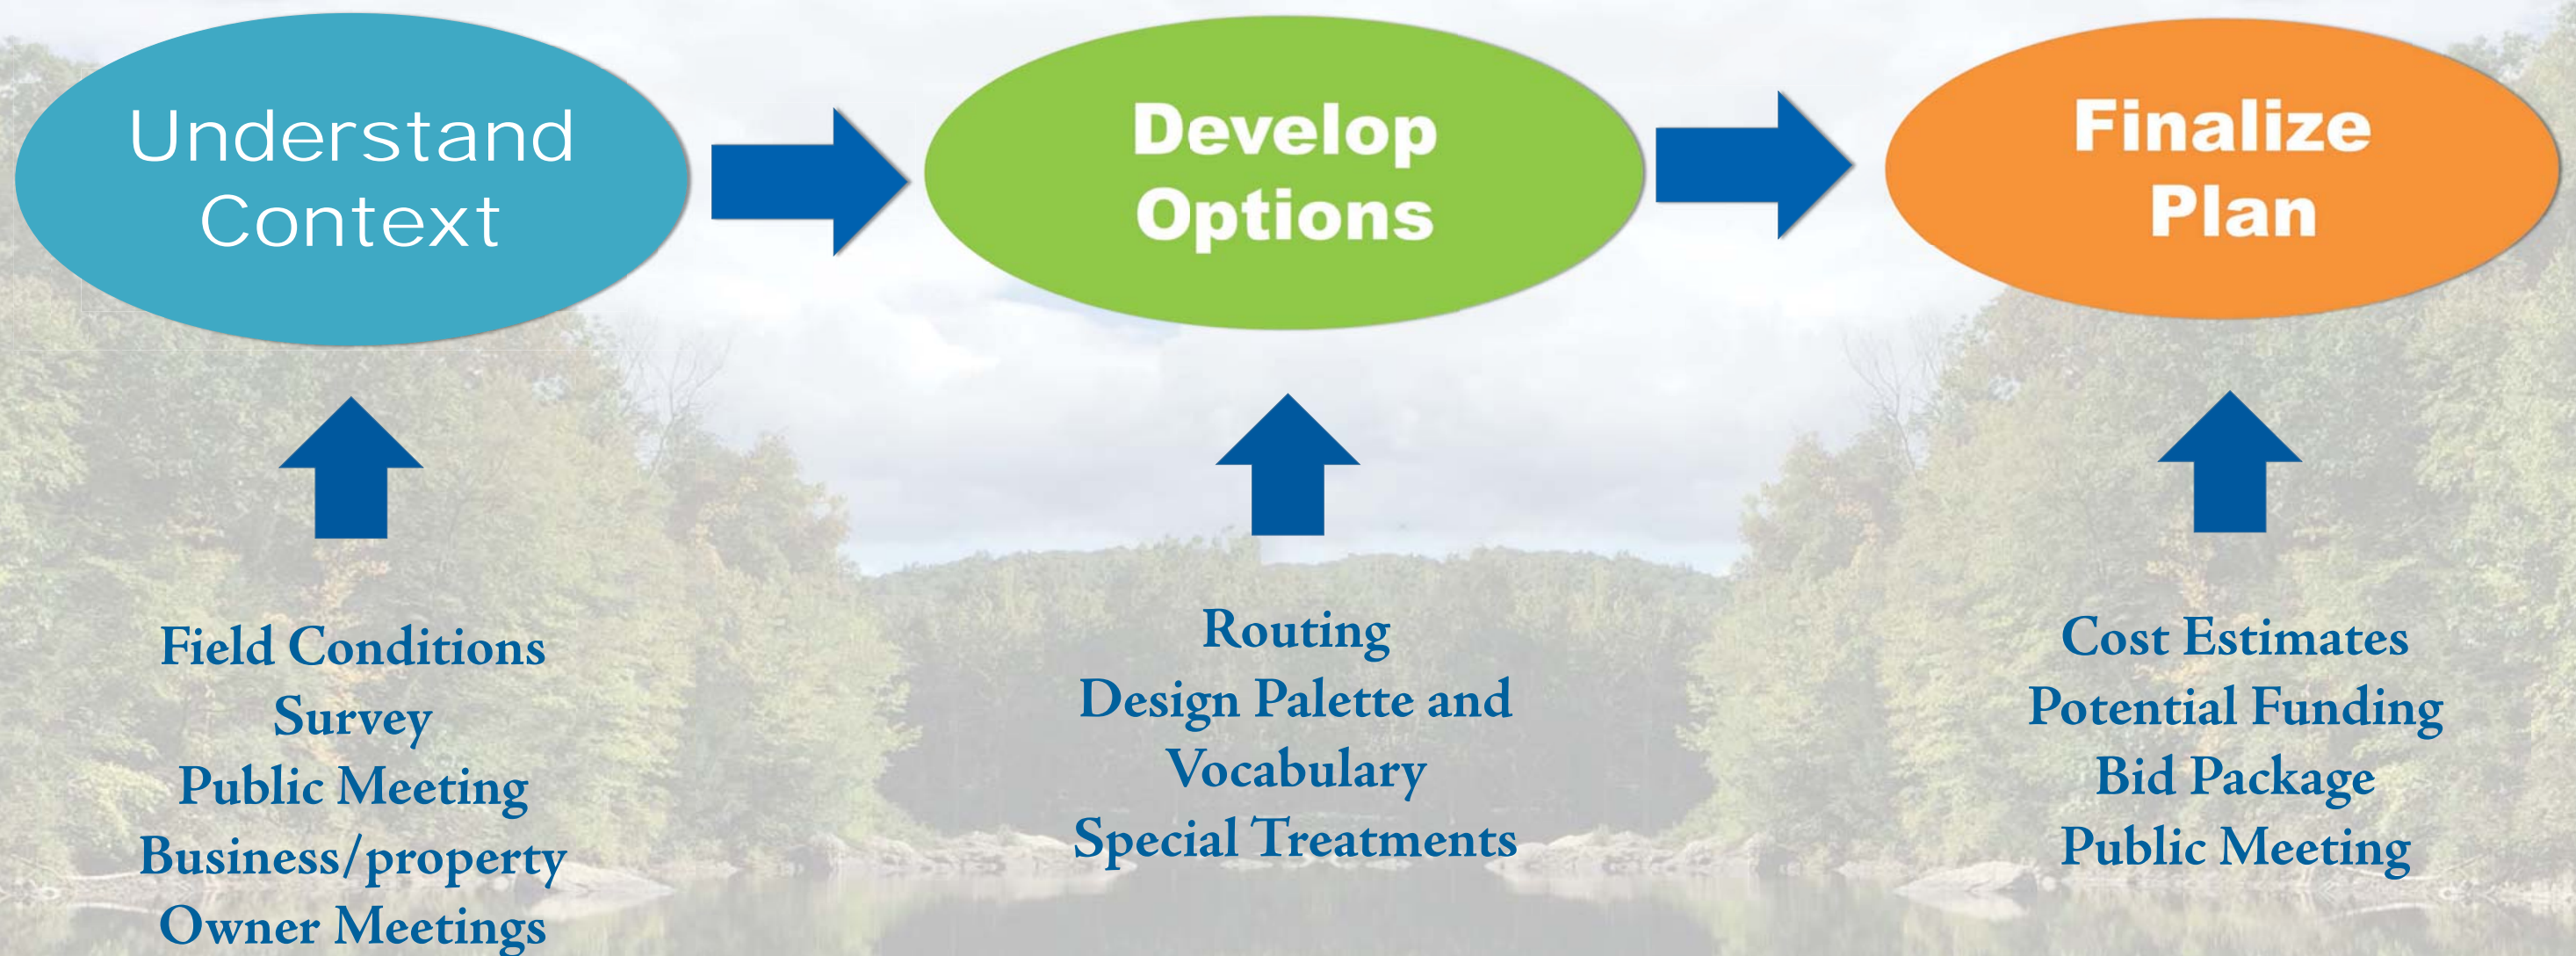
Understand Context

Develop Options

Finalize Plan

Field Conditions
Survey
Public Meeting
Business/property Owner Meetings

Routing
Design Palette and Vocabulary
Special Treatments

Cost Estimates
Potential Funding
Bid Package
Public Meeting